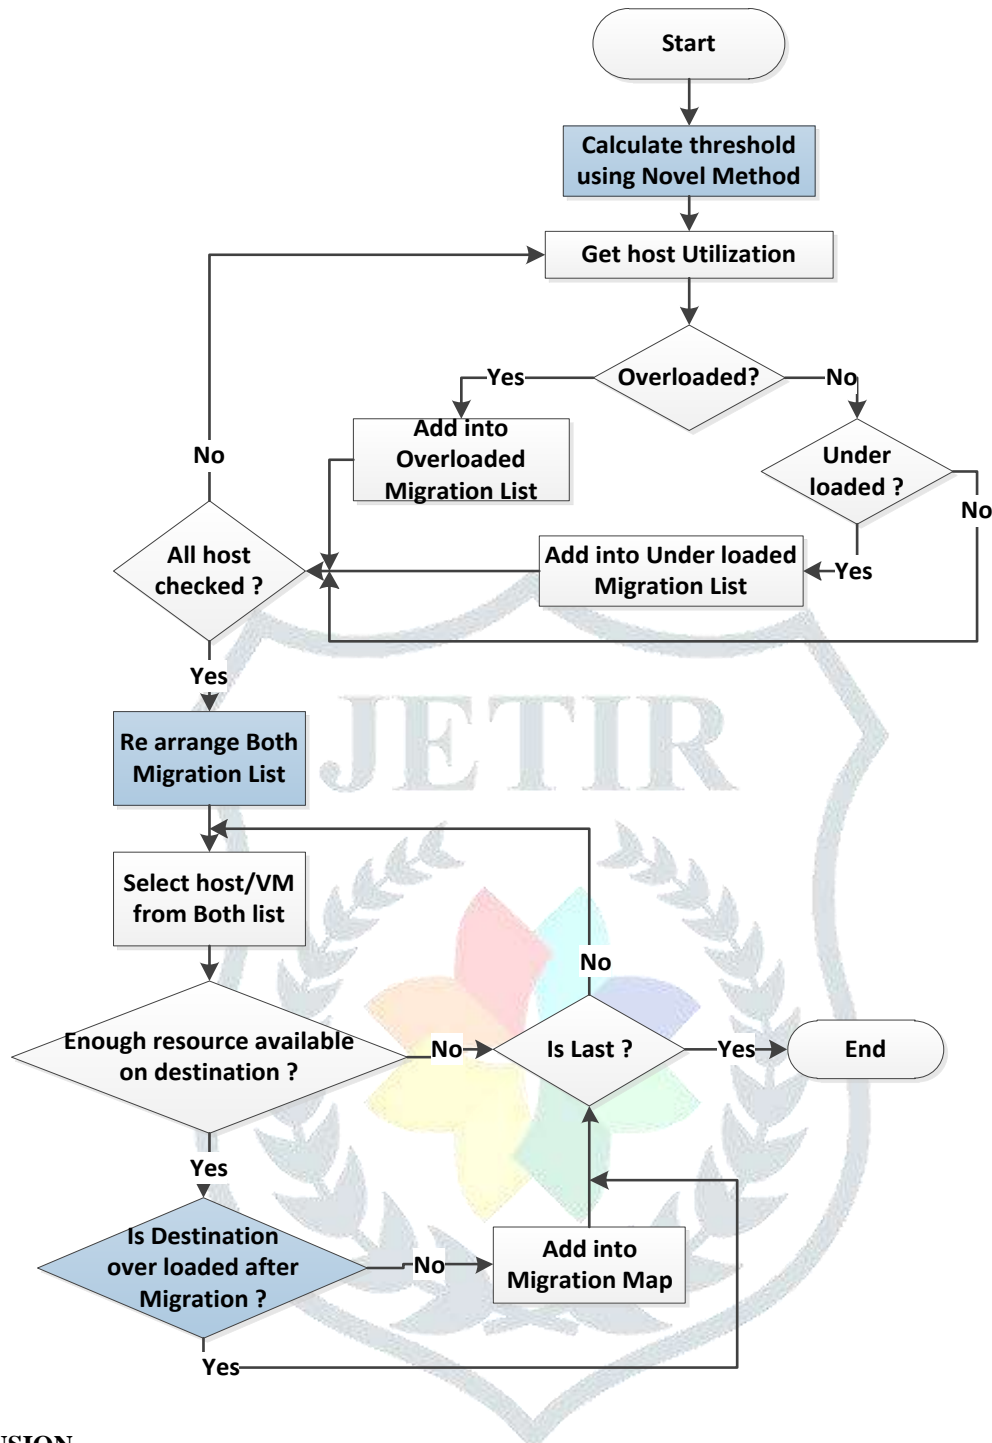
Start

Calculate threshold using Novel Method

Get host Utilization

Overloaded?

Yes

No

Add into Overloaded Migration List

Under loaded ?

No

No

All host checked ?

Add into Under loaded Migration List

Yes

Yes

JETIR

Re arrange Both Migration List

Select host/VM from Both list

No

Enough resource available on destination ?

No

Is Last ?

Yes

End

Yes

Is Destination over loaded after Migration ?

No

Add into Migration Map

Yes

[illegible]SION